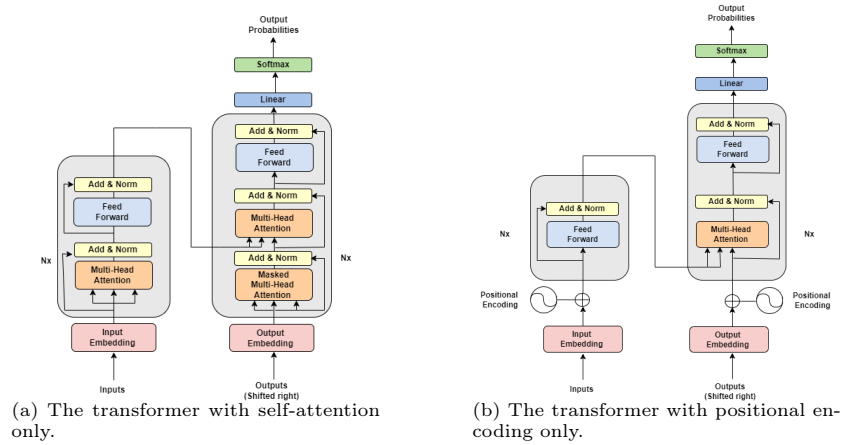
Output Probabilities

Softmax

Linear

Add & Norm

Feed Forward

Add & Norm

Multi-Head Attention

Add & Norm

Masked Multi-Head Attention

Nx

Add & Norm

Feed Forward

Add & Norm

Multi-Head Attention

Nx

Input Embedding

Inputs

Output Embedding

Outputs (Shifted right)

(a) The transformer with self-attention only.

Output Probabilities

Softmax

Linear

Add & Norm

Feed Forward

Add & Norm

Multi-Head Attention

Nx

Add & Norm

Feed Forward

Nx

Positional Encoding

Input Embedding

Inputs

Positional Encoding

Output Embedding

Outputs (Shifted right)

(b) The transformer with positional encoding only.